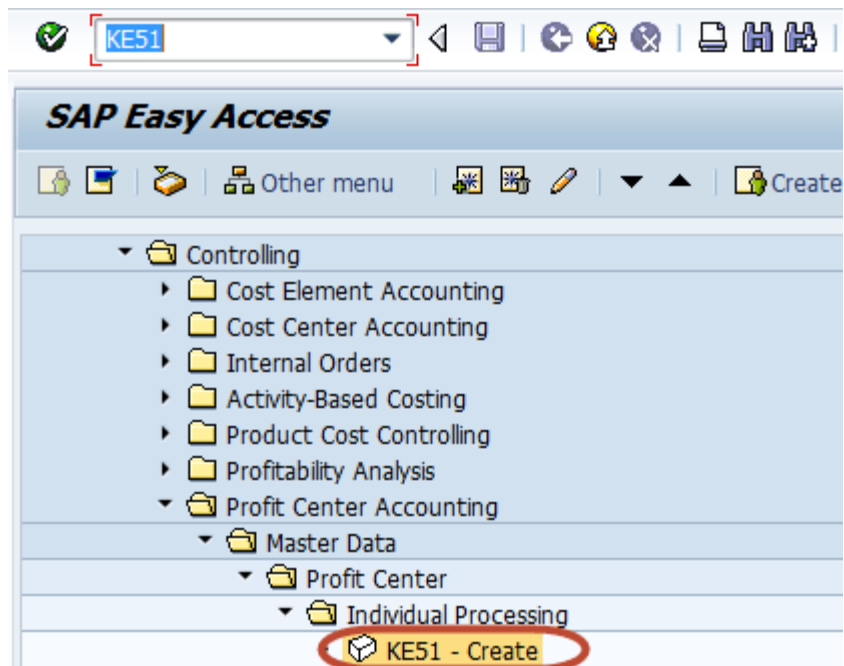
KE51

SAP Easy Access

Other menu

Create

Controlling
Cost Element Accounting
Cost Center Accounting
Internal Orders
Activity-Based Costing
Product Cost Controlling
Profitability Analysis
Profit Center Accounting
Master Data
Profit Center
Individual Processing
KE51 - Create